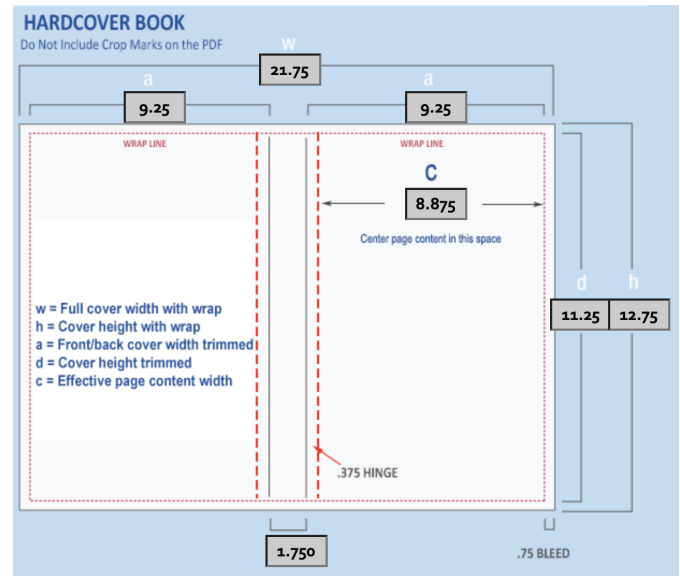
HARDCOVER BOOK
Do Not Include Crop Marks on the PDF

w
21.75

a
9.25

a
9.25

WRAP LINE

WRAP LINE

C
8.875

Center page content in this space

d
h
11.25
12.75

w = Full cover width with wrap
h = Cover height with wrap
a = Front/back cover width trimmed
d = Cover height trimmed
c = Effective page content width

.375 HINGE

1.750

.75 BLEED